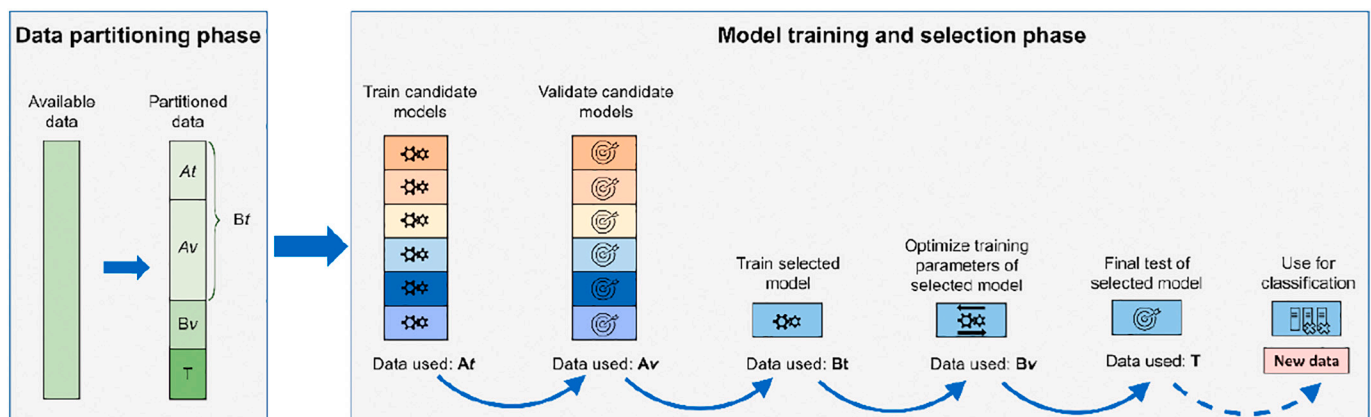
Data partitioning phase

Available data

Partitioned data

At

Av

Bt

Bv

T

Model training and selection phase

Train candidate models

Data used: **At**

Validate candidate models

Data used: **Av**

Train selected model

Data used: **Bt**

Optimize training parameters of selected model

Data used: **Bv**

Final test of selected model

Data used: **T**

Use for classification

New data